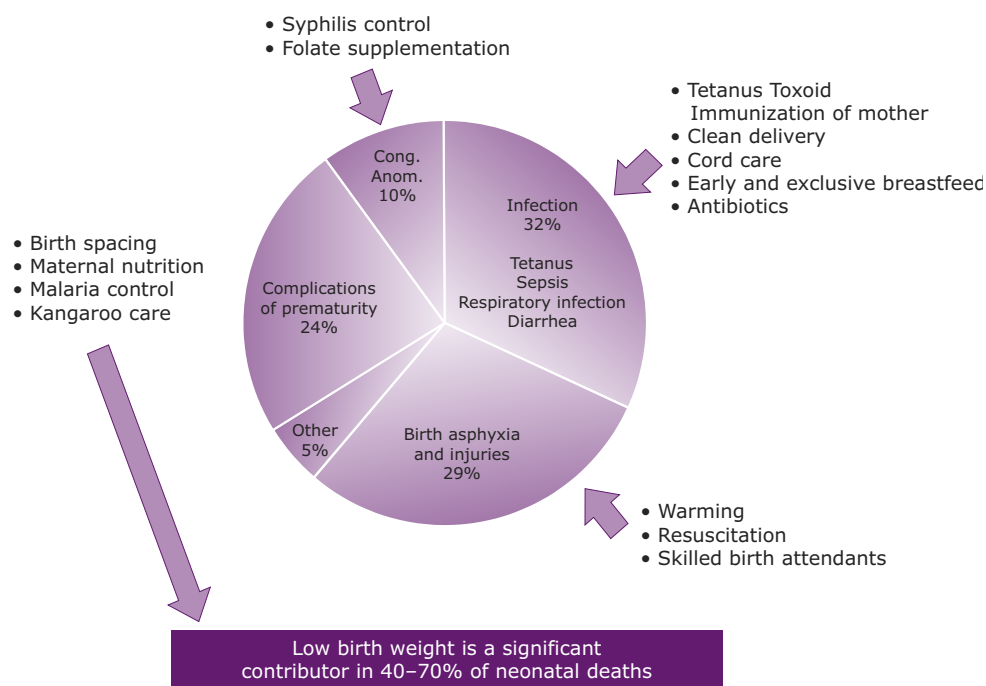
• Syphilis control
• Folate supplementation

• Tetanus Toxoid Immunization of mother
• Clean delivery
• Cord care
• Early and exclusive breastfeed
• Antibiotics

• Birth spacing
• Maternal nutrition
• Malaria control
• Kangaroo care

Cong. Anom. 10%

Infection 32%

Tetanus
Sepsis
Respiratory infection
Diarrhea

Complications of prematurity 24%

Other 5%

Birth asphyxia and injuries 29%

• Warming
• Resuscitation
• Skilled birth attendants

Low birth weight is a significant contributor in 40–70% of neonatal deaths